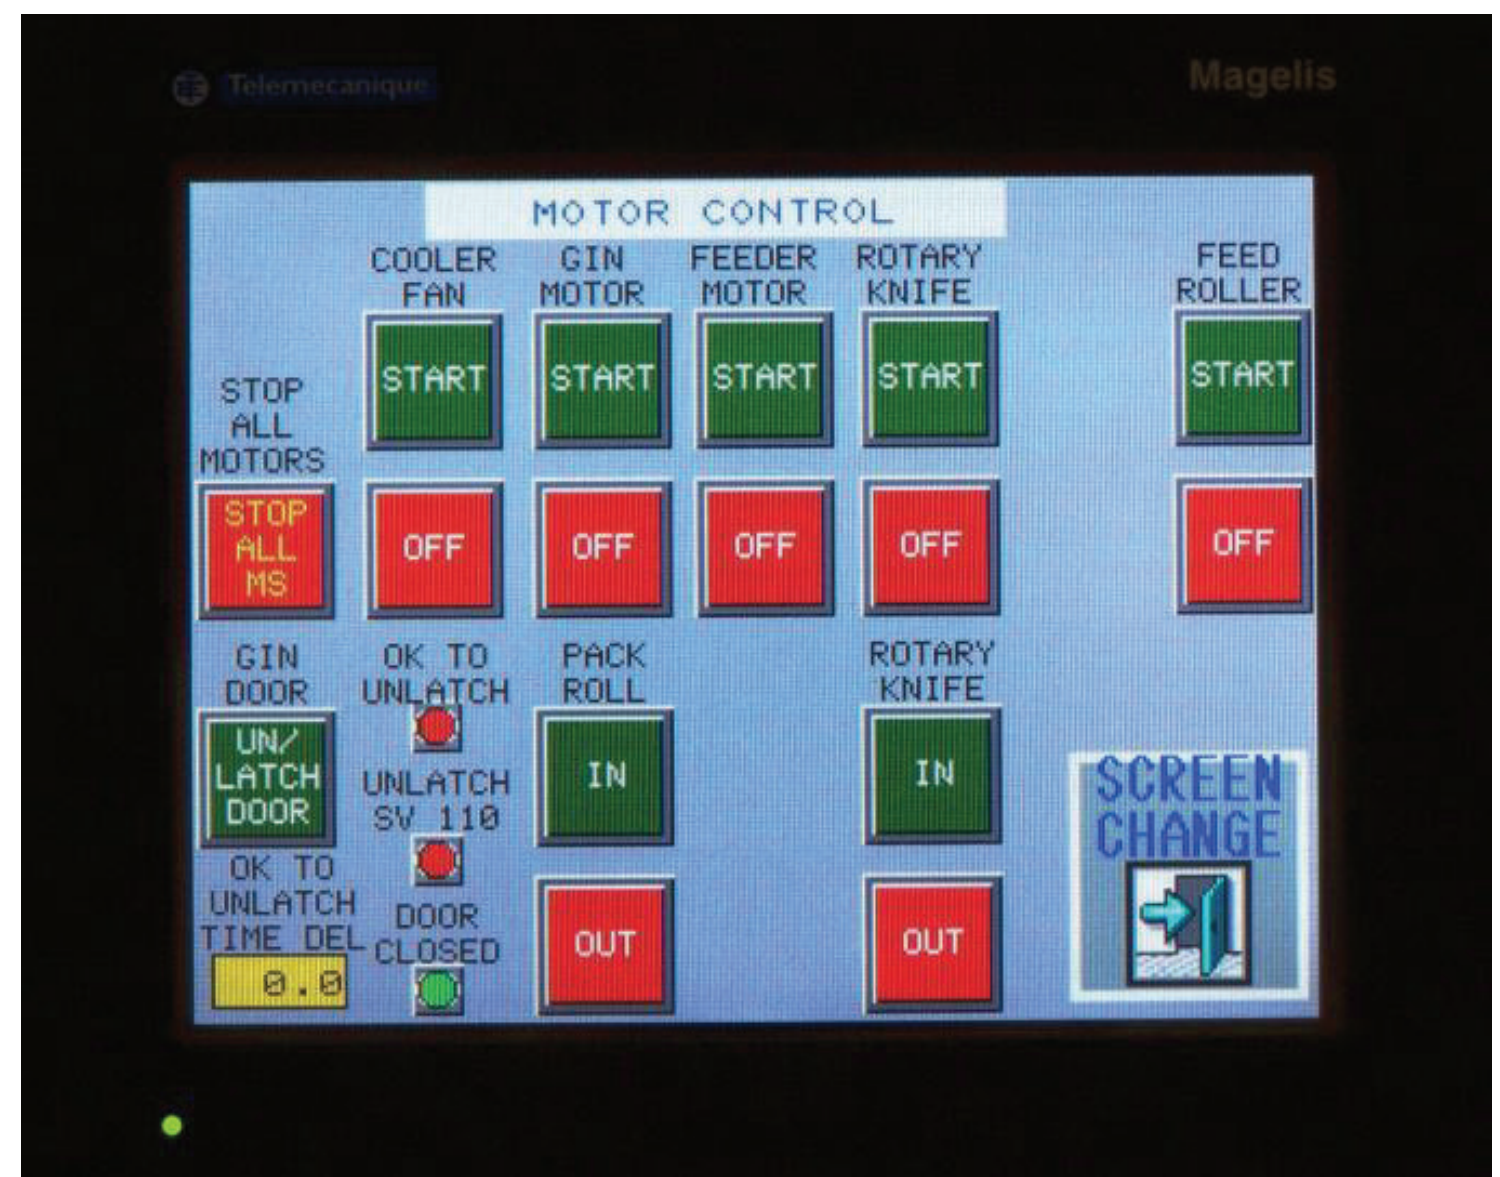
Telemecanique

Magelis

MOTOR CONTROL

COOLER FAN

GIN MOTOR

FEEDER MOTOR

ROTARY KNIFE

FEED ROLLER

START

START

START

START

START

STOP ALL MOTORS

STOP ALL MS

OFF

OFF

OFF

OFF

OFF

GIN DOOR

OK TO UNLATCH

PACK ROLL

ROTARY KNIFE

UN/ LATCH DOOR

UNLATCH SV 110

IN

IN

SCREEN CHANGE

OK TO UNLATCH TIME DEL

DOOR CLOSED

0.0

OUT

OUT